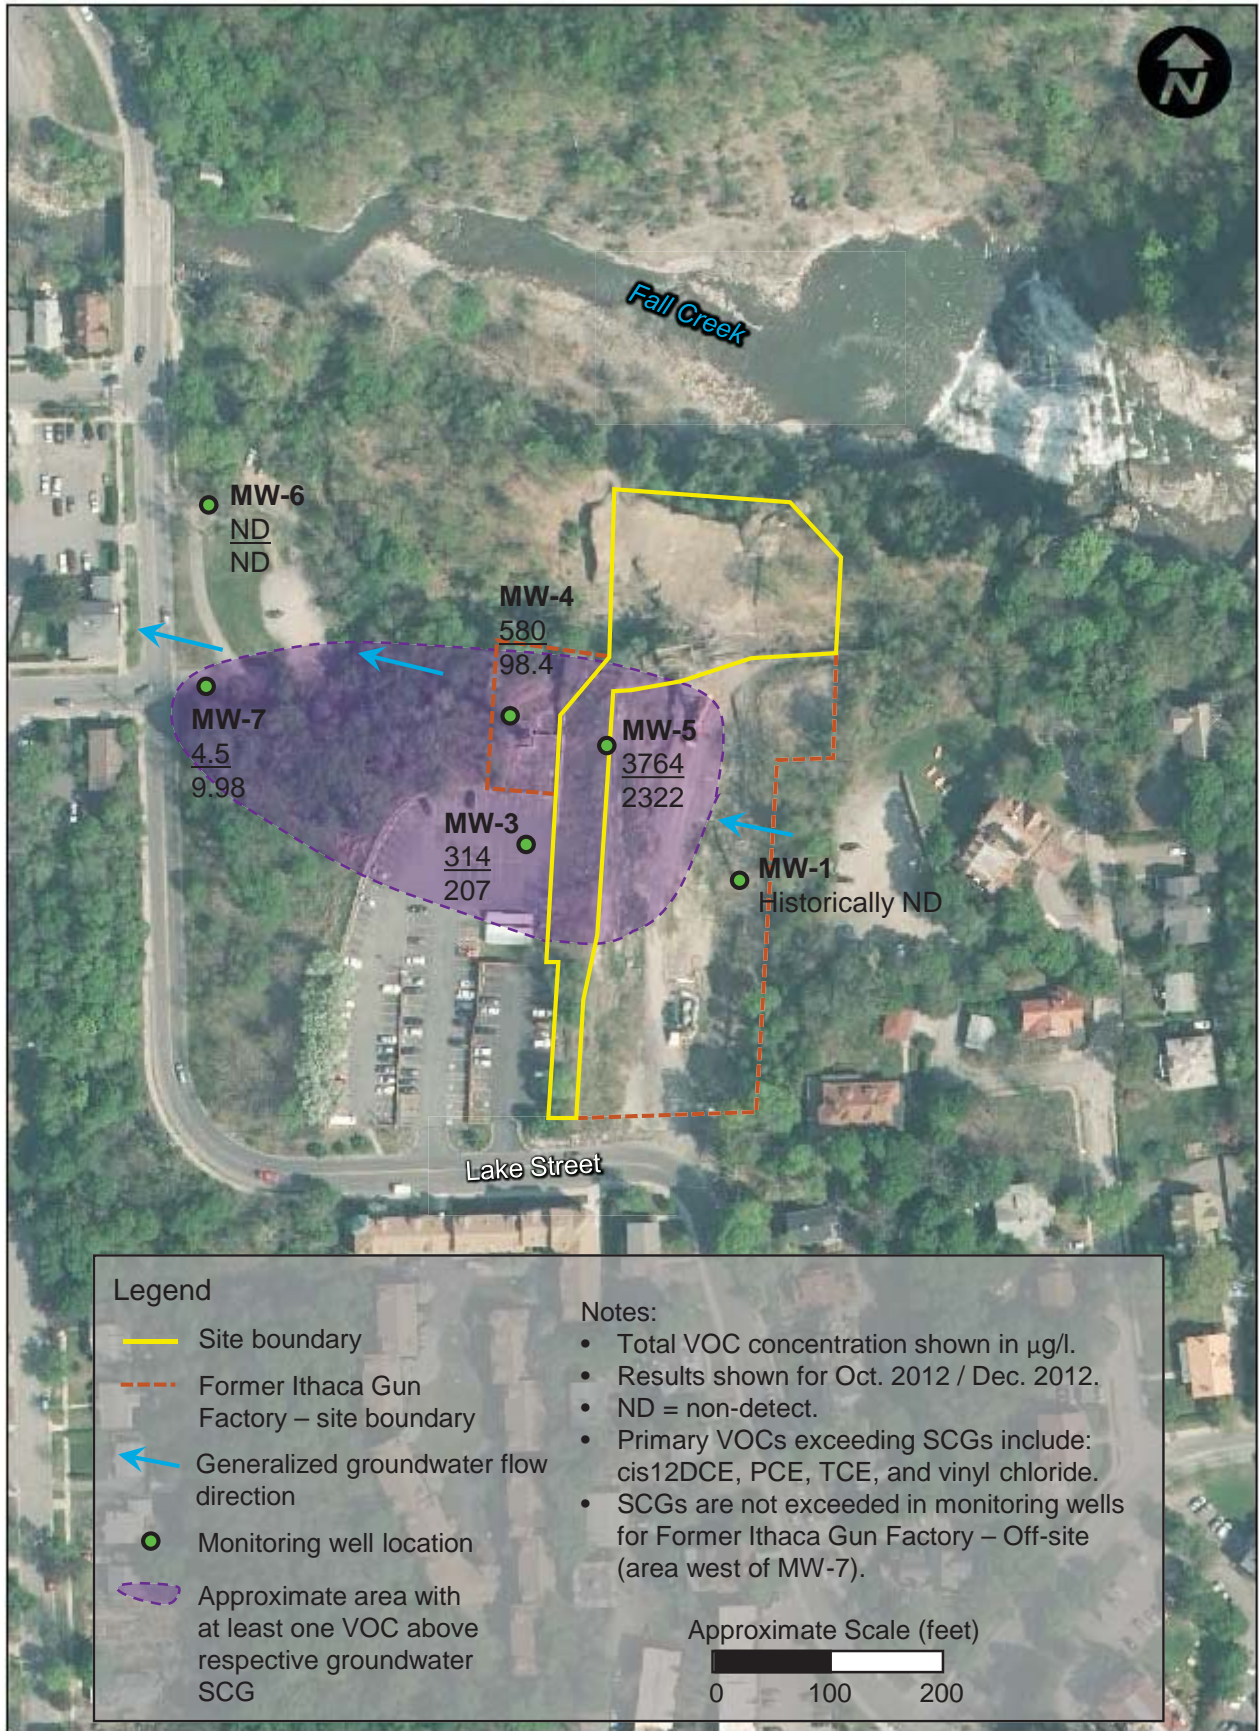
N

Fall Creek

MW-6
ND
ND

MW-4
580
98.4

MW-7
4.5
9.98

MW-5
3764
2322

MW-3
314
207

MW-1
Historically ND

Lake Street

Legend
Site boundary
Former Ithaca Gun Factory – site boundary
Generalized groundwater flow direction
Monitoring well location
Approximate area with at least one VOC above respective groundwater SCG

Notes:
• Total VOC concentration shown in µg/l.
• Results shown for Oct. 2012 / Dec. 2012.
• ND = non-detect.
• Primary VOCs exceeding SCGs include: cis12DCE, PCE, TCE, and vinyl chloride.
• SCGs are not exceeded in monitoring wells for Former Ithaca Gun Factory – Off-site (area west of MW-7).

Approximate Scale (feet)
0 100 200